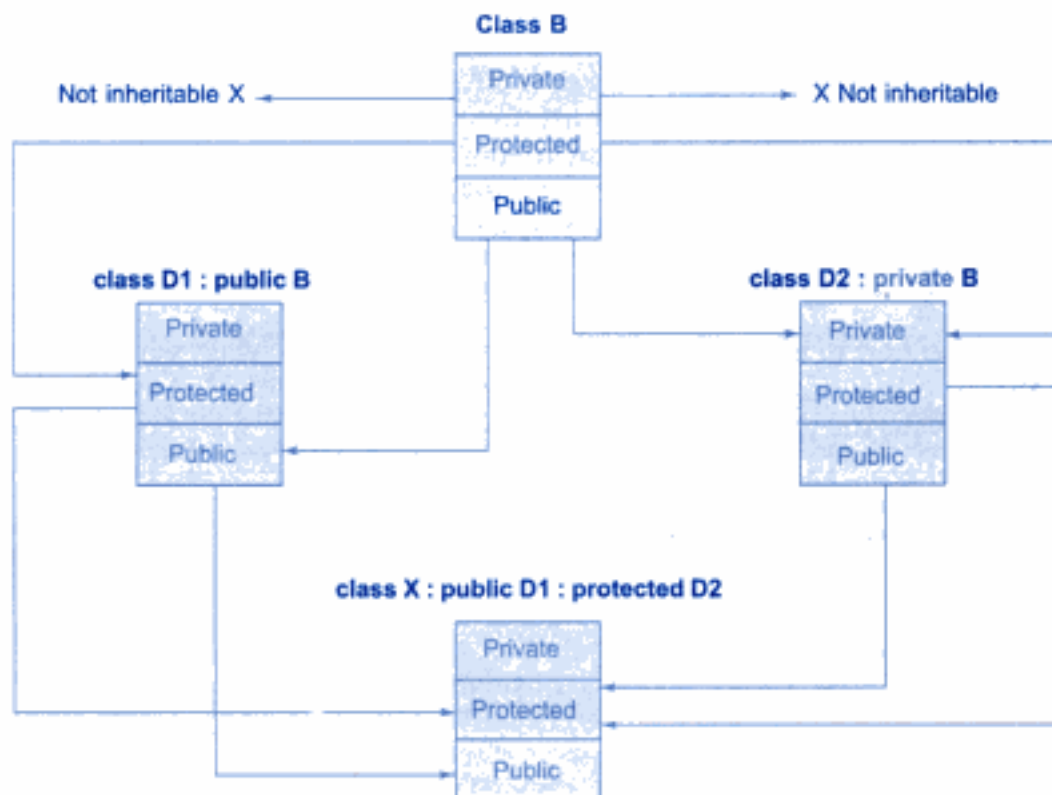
Class B

Not inheritable X

Private

X Not inheritable

Protected

Public

class D1 : public B

Private

Protected

Public

class D2 : private B

Private

Protected

Public

class X : public D1 : protected D2

Private

Protected

Public